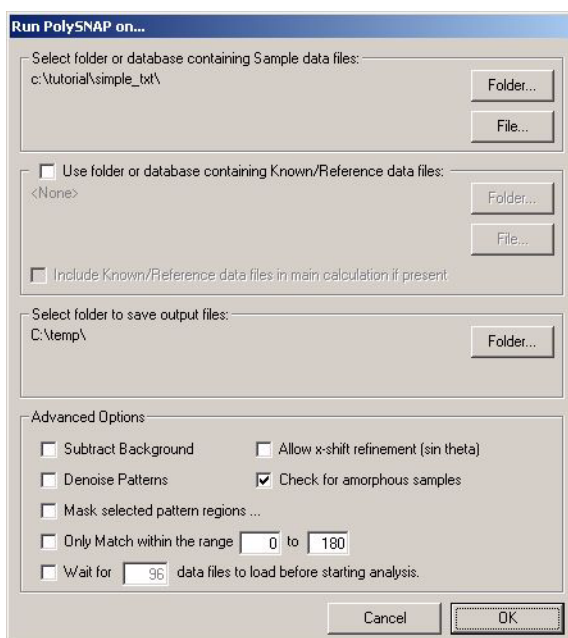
Run PolySNAP on...

Select folder or database containing Sample data files:
c:\tutorial\simple_txt\

Folder...

File...

Use folder or database containing Known/Reference data files:
<None>

Folder...

File...

Include Known/Reference data files in main calculation if present

Select folder to save output files:
C:\temp\

Folder...

Advanced Options

Subtract Background

Allow x-shift refinement (sin theta)

Denoise Patterns

Check for amorphous samples

Mask selected pattern regions ...

Only Match within the range 0 to 180

Wait for 96 data files to load before starting analysis.

Cancel

OK